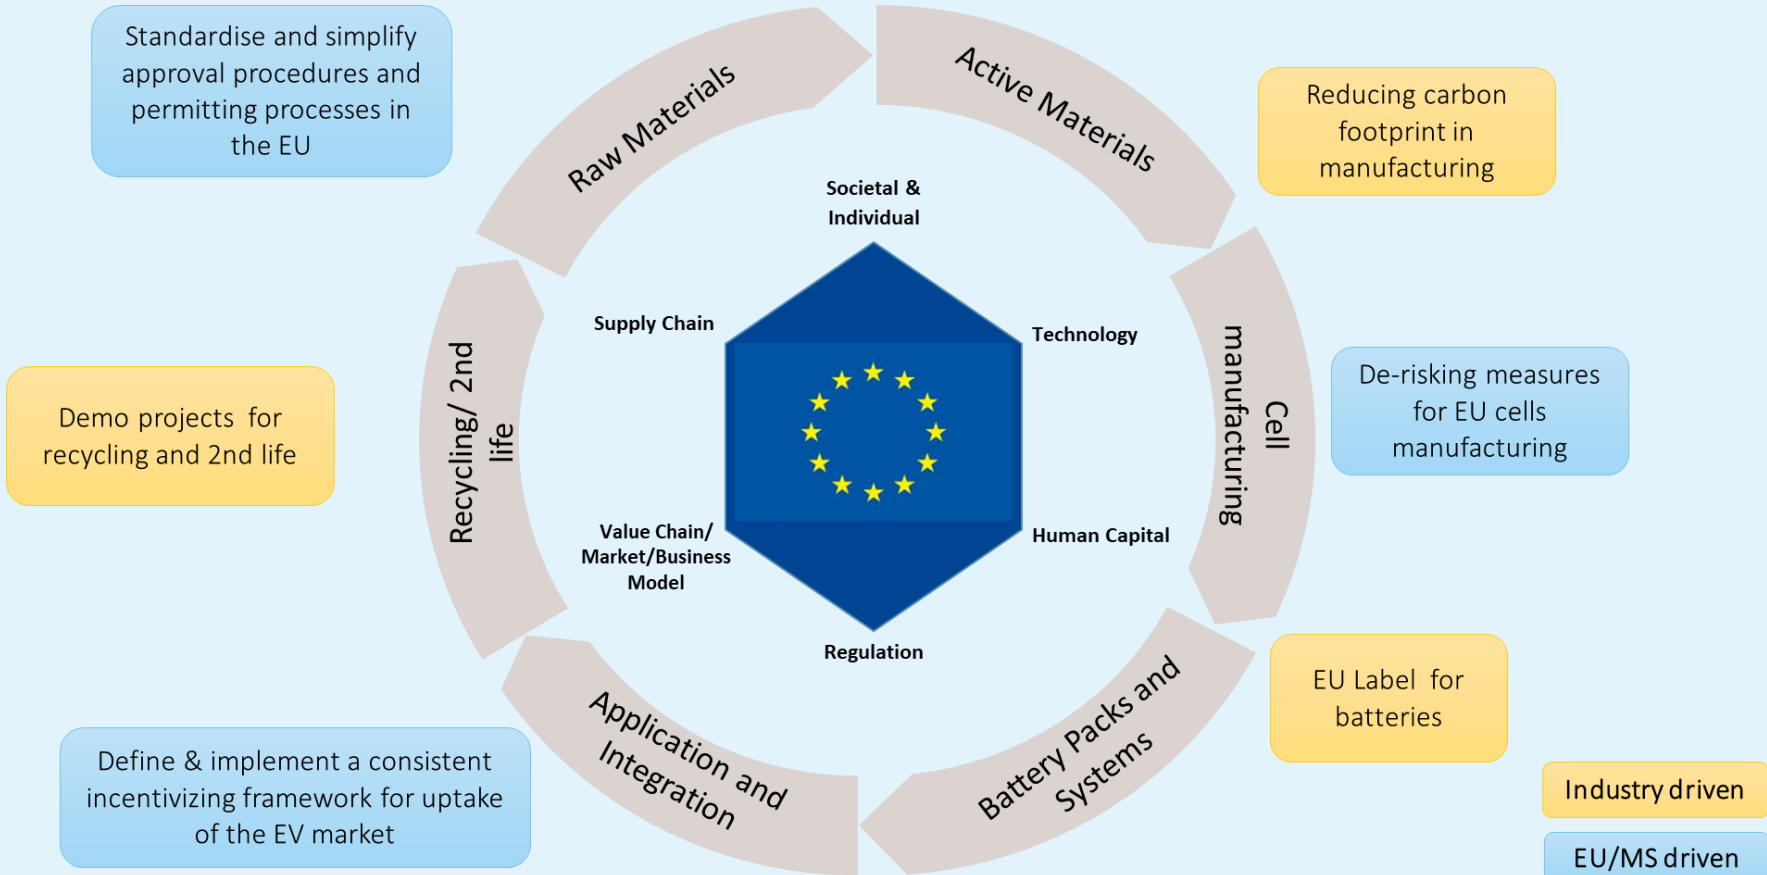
Standardise and simplify approval procedures and permitting processes in the EU

Raw Materials

Active Materials

Reducing carbon footprint in manufacturing

Societal & Individual

Supply Chain

Technology

Cell manufacturing

De-risking measures for EU cells manufacturing

Demo projects for recycling and 2nd life

Recycling/ 2nd life

Value Chain/ Market/Business Model

Human Capital

Regulation

EU Label for batteries

Application and Integration

Battery Packs and Systems

Define & implement a consistent incentivizing framework for uptake of the EV market

Industry driven

EU/MS driven